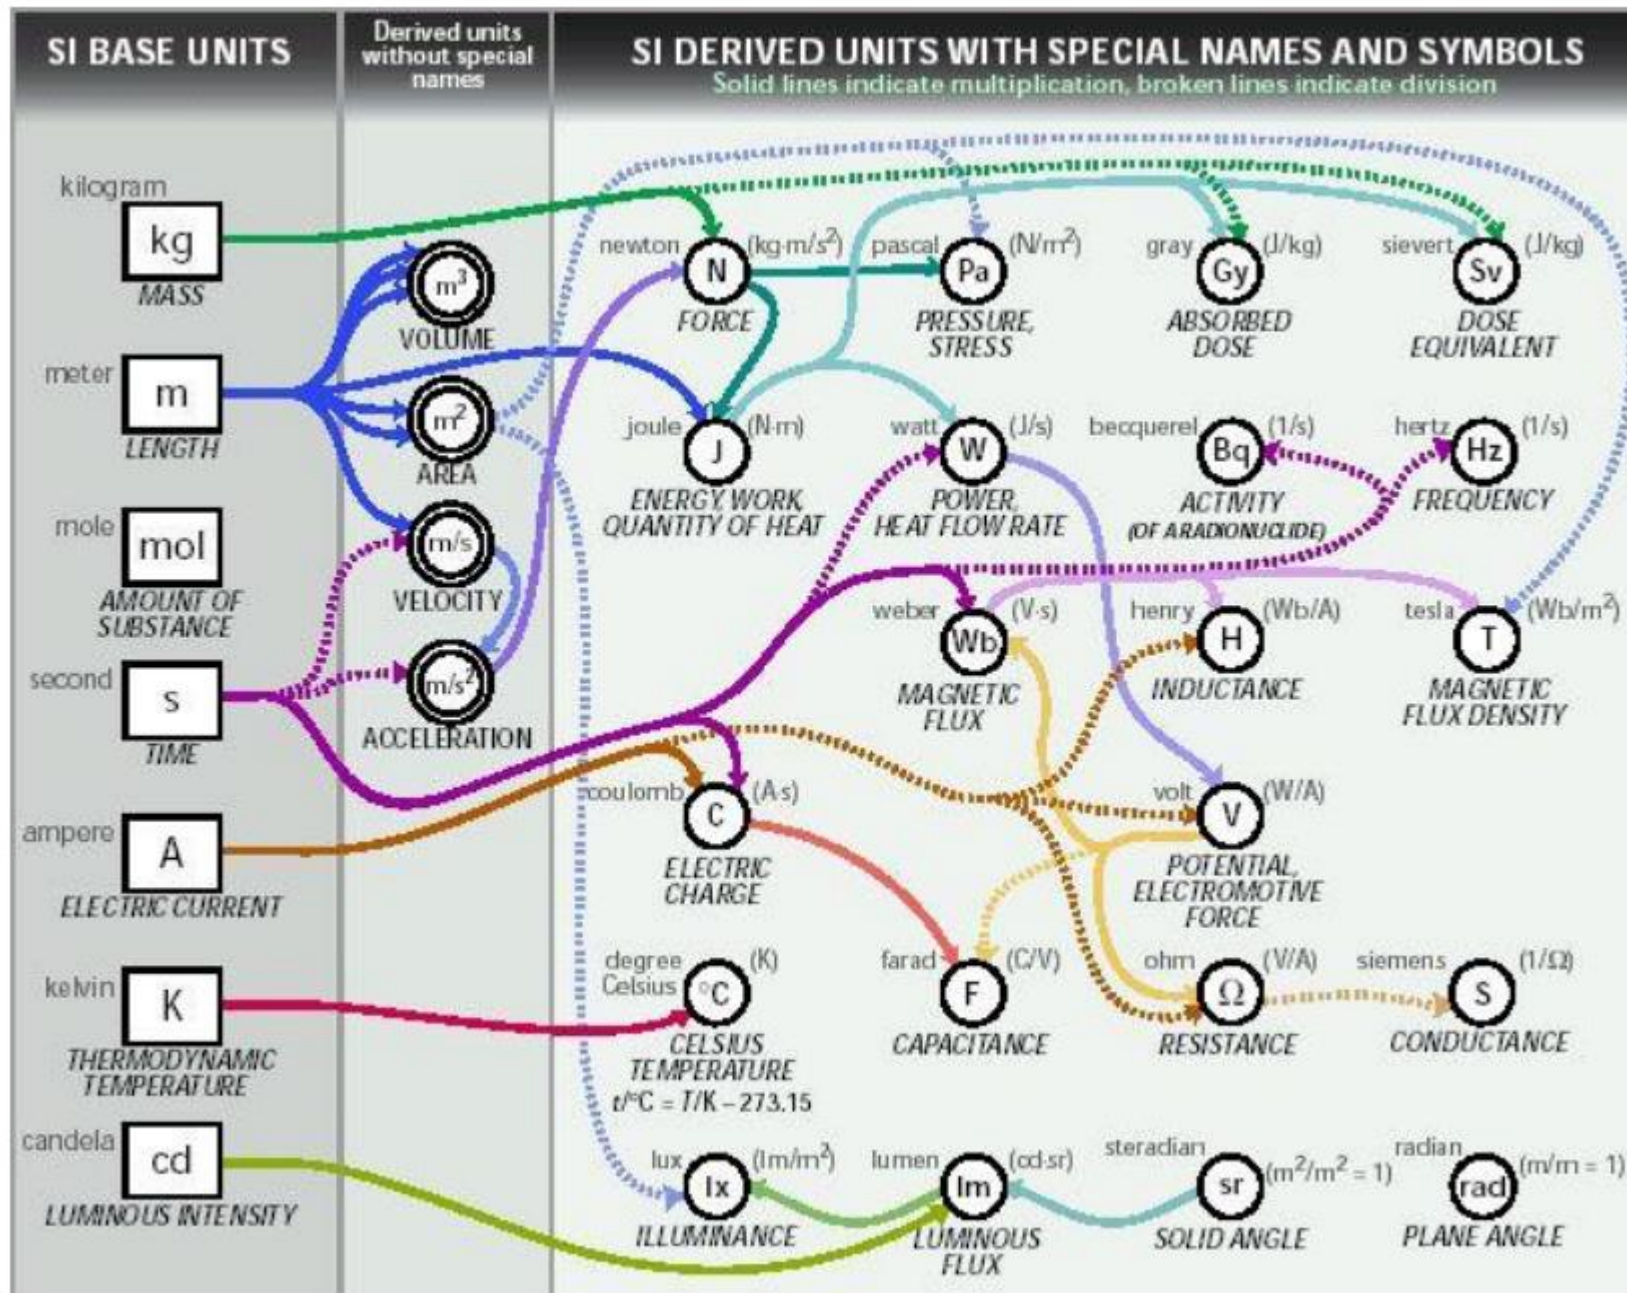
SI BASE UNITS

Derived units without special names

SI DERIVED UNITS WITH SPECIAL NAMES AND SYMBOLS
Solid lines indicate multiplication, broken lines indicate division

kilogram
kg
MASS

meter
m
LENGTH

mole
mol
AMOUNT OF SUBSTANCE

second
s
TIME

ampere
A
ELECTRIC CURRENT

kelvin
K
THERMODYNAMIC TEMPERATURE

candela
cd
LUMINOUS INTENSITY

$m^3$
VOLUME

$m^2$
AREA

m/s
VELOCITY

$m/s^2$
ACCELERATION

newton N ($kg{\cdot}m/s^2$)
FORCE

pascal Pa ($N/m^2$)
PRESSURE, STRESS

gray Gy (J/kg)
ABSORBED DOSE

sievert Sv (J/kg)
DOSE EQUIVALENT

joule J (N·m)
ENERGY, WORK, QUANTITY OF HEAT

watt W (J/s)
POWER, HEAT FLOW RATE

becquerel Bq (1/s)
ACTIVITY (OF A RADIONUCLIDE)

hertz Hz (1/s)
FREQUENCY

weber Wb (V·s)
MAGNETIC FLUX

henry H (Wb/A)
INDUCTANCE

tesla T ($Wb/m^2$)
MAGNETIC FLUX DENSITY

coulomb C (A·s)
ELECTRIC CHARGE

volt V (W/A)
POTENTIAL, ELECTROMOTIVE FORCE

degree Celsius °C (K)
CELSIUS TEMPERATURE
$t/°C = T/K - 273.15$

farad F (C/V)
CAPACITANCE

ohm Ω (V/A)
RESISTANCE

siemens S (1/Ω)
CONDUCTANCE

lux lx ($lm/m^2$)
ILLUMINANCE

lumen lm (cd·sr)
LUMINOUS FLUX

steradian sr ($m^2/m^2 = 1$)
SOLID ANGLE

radian rad (m/m = 1)
PLANE ANGLE